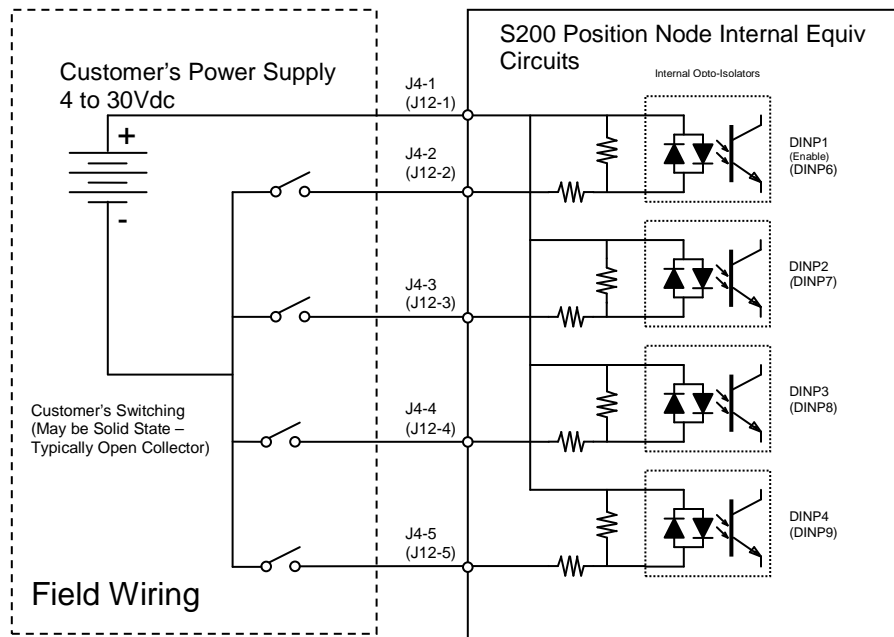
S200 Position Node Internal Equiv Circuits

Internal Opto-Isolators

Customer's Power Supply 4 to 30Vdc

+

-

J4-1 (J12-1)

J4-2 (J12-2)

J4-3 (J12-3)

J4-4 (J12-4)

J4-5 (J12-5)

DINP1 (Enable) (DINP6)

DINP2 (DINP7)

DINP3 (DINP8)

DINP4 (DINP9)

Customer's Switching (May be Solid State – Typically Open Collector)

Field Wiring